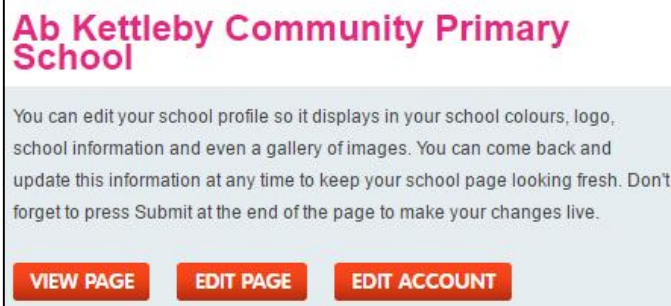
Ab Kettleby Community Primary School

You can edit your school profile so it displays in your school colours, logo, school information and even a gallery of images. You can come back and update this information at any time to keep your school page looking fresh. Don't forget to press Submit at the end of the page to make your changes live.

VIEW PAGE EDIT PAGE EDIT ACCOUNT